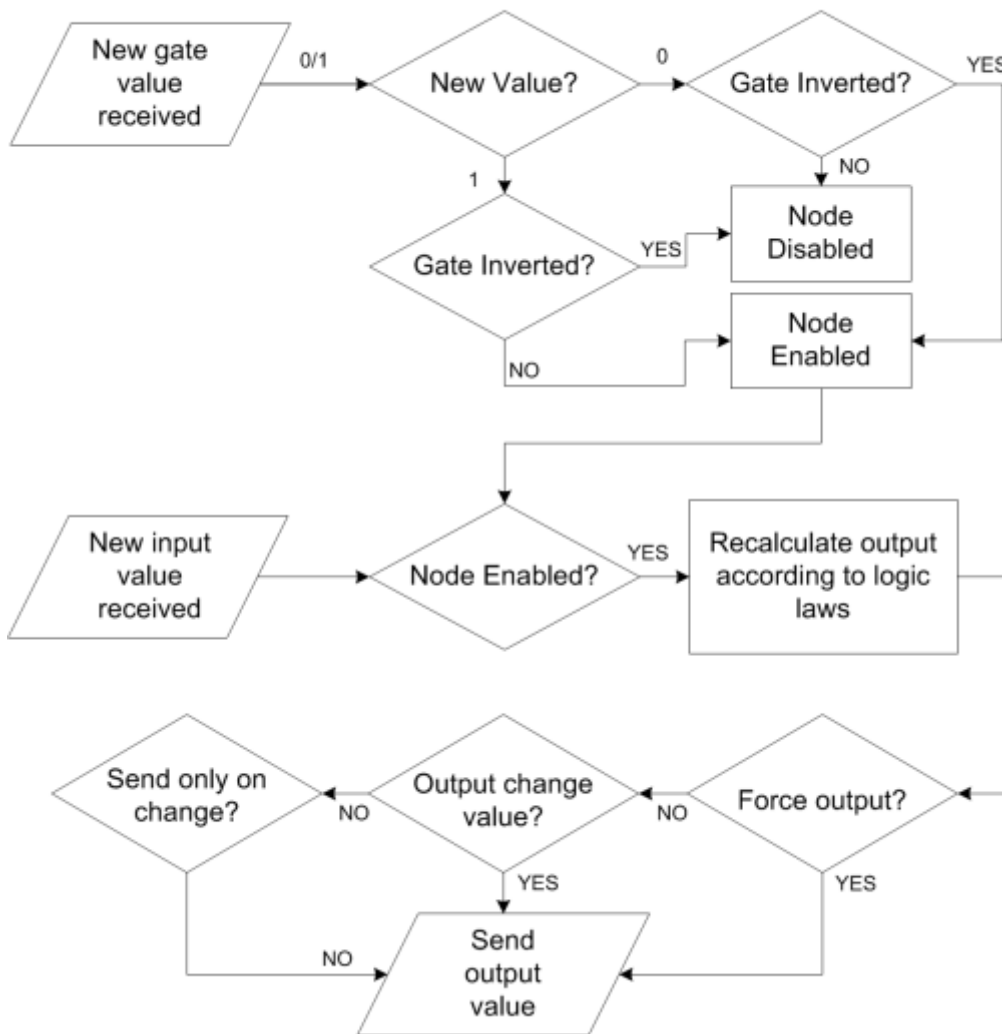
New gate value received

0/1

New Value?

0

Gate Inverted?

YES

NO

1

Node Disabled

Gate Inverted?

YES

Node Enabled

NO

New input value received

Node Enabled?

YES

Recalculate output according to logic laws

Send only on change?

NO

Output change value?

NO

Force output?

YES

YES

NO

Send output value